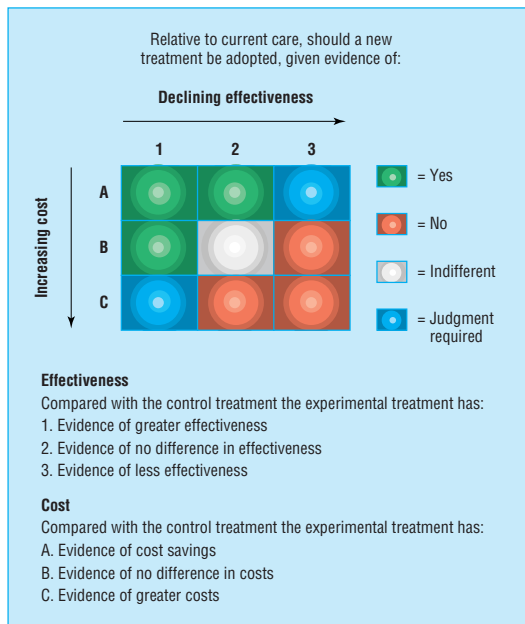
Relative to current care, should a new treatment be adopted, given evidence of:

Declining effectiveness

1
2
3

Increasing cost

A
B
C

= Yes

= No

= Indifferent

= Judgment required

**Effectiveness**
Compared with the control treatment the experimental treatment has:
1. Evidence of greater effectiveness
2. Evidence of no difference in effectiveness
3. Evidence of less effectiveness

**Cost**
Compared with the control treatment the experimental treatment has:
A. Evidence of cost savings
B. Evidence of no difference in costs
C. Evidence of greater costs